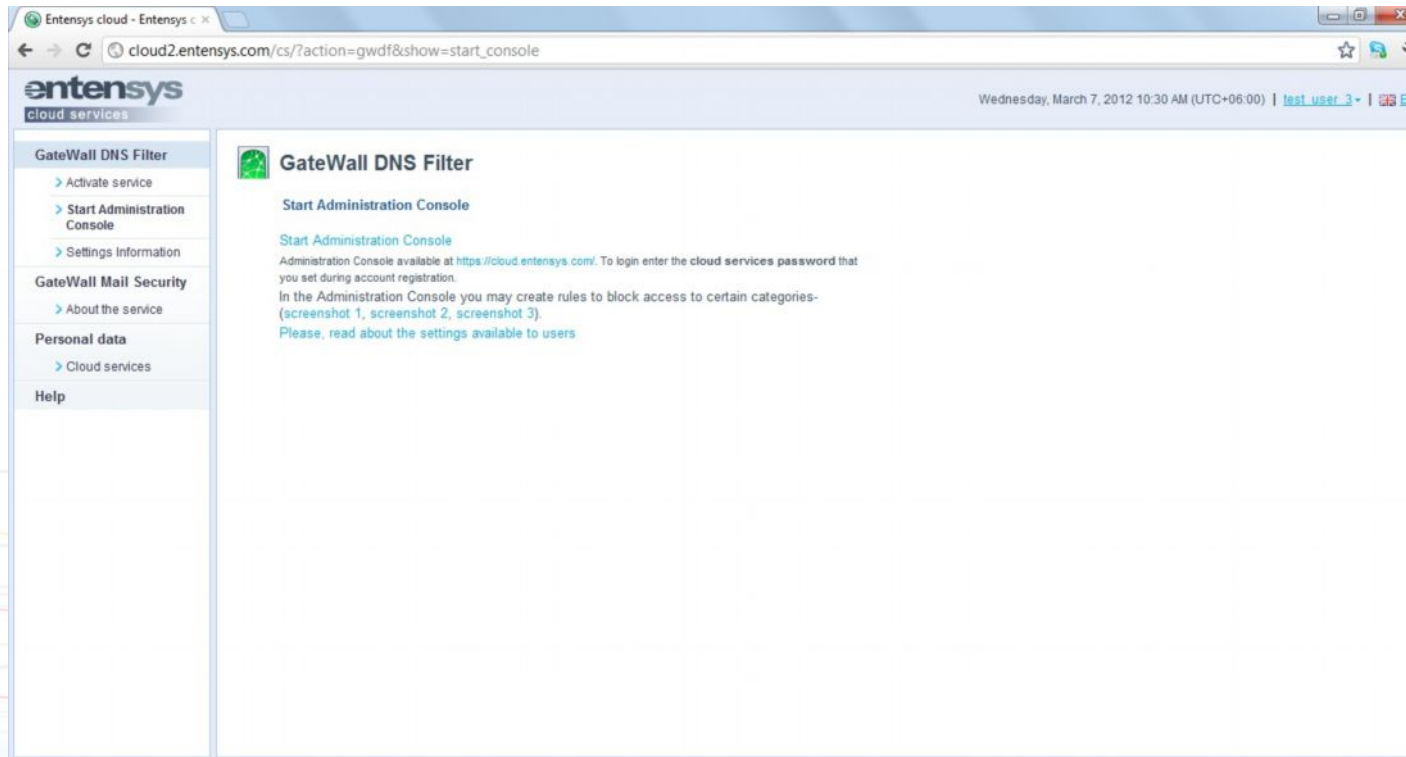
Entensys cloud - Entensys c ×

cloud2.entensys.com/cs/?action=gwdf&show=start_console

entensys
cloud services

Wednesday, March 7, 2012 10:30 AM (UTC+06:00) | test user 3 ▾ | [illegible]

GateWall DNS Filter
> Activate service
> Start Administration Console
> Settings Information
GateWall Mail Security
> About the service
Personal data
> Cloud services
Help

GateWall DNS Filter

Start Administration Console

Start Administration Console
Administration Console available at https://cloud.entensys.com/. To login enter the cloud services password that you set during account registration.
In the Administration Console you may create rules to block access to certain categories- (screenshot 1, screenshot 2, screenshot 3).
Please, read about the settings available to users